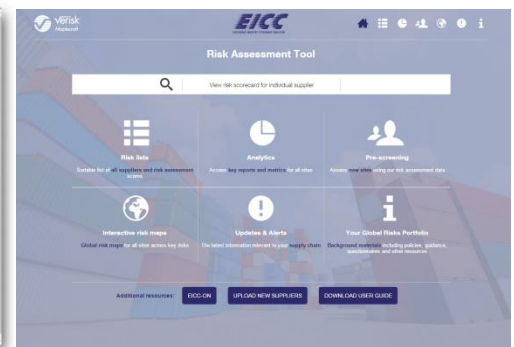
verisk Maplecroft

EICC

Risk Assessment Tool

View risk scorecard for individual supplier

Risk lists

Sortable list of all suppliers and risk assessment scores

Analytics

Access key reports and metrics for all sites

Pre-screening

Assess new sites using our risk assessment data

Interactive risk maps

Global risk maps for all sites across key risks

Updates & Alerts

The latest information relevant to your supply chain

Your Global Risks Portfolio

Background materials including policies, guidance, questionnaires and other resources

Additional resources:

EICC-ON

UPLOAD NEW SUPPLIERS

DOWNLOAD USER GUIDE